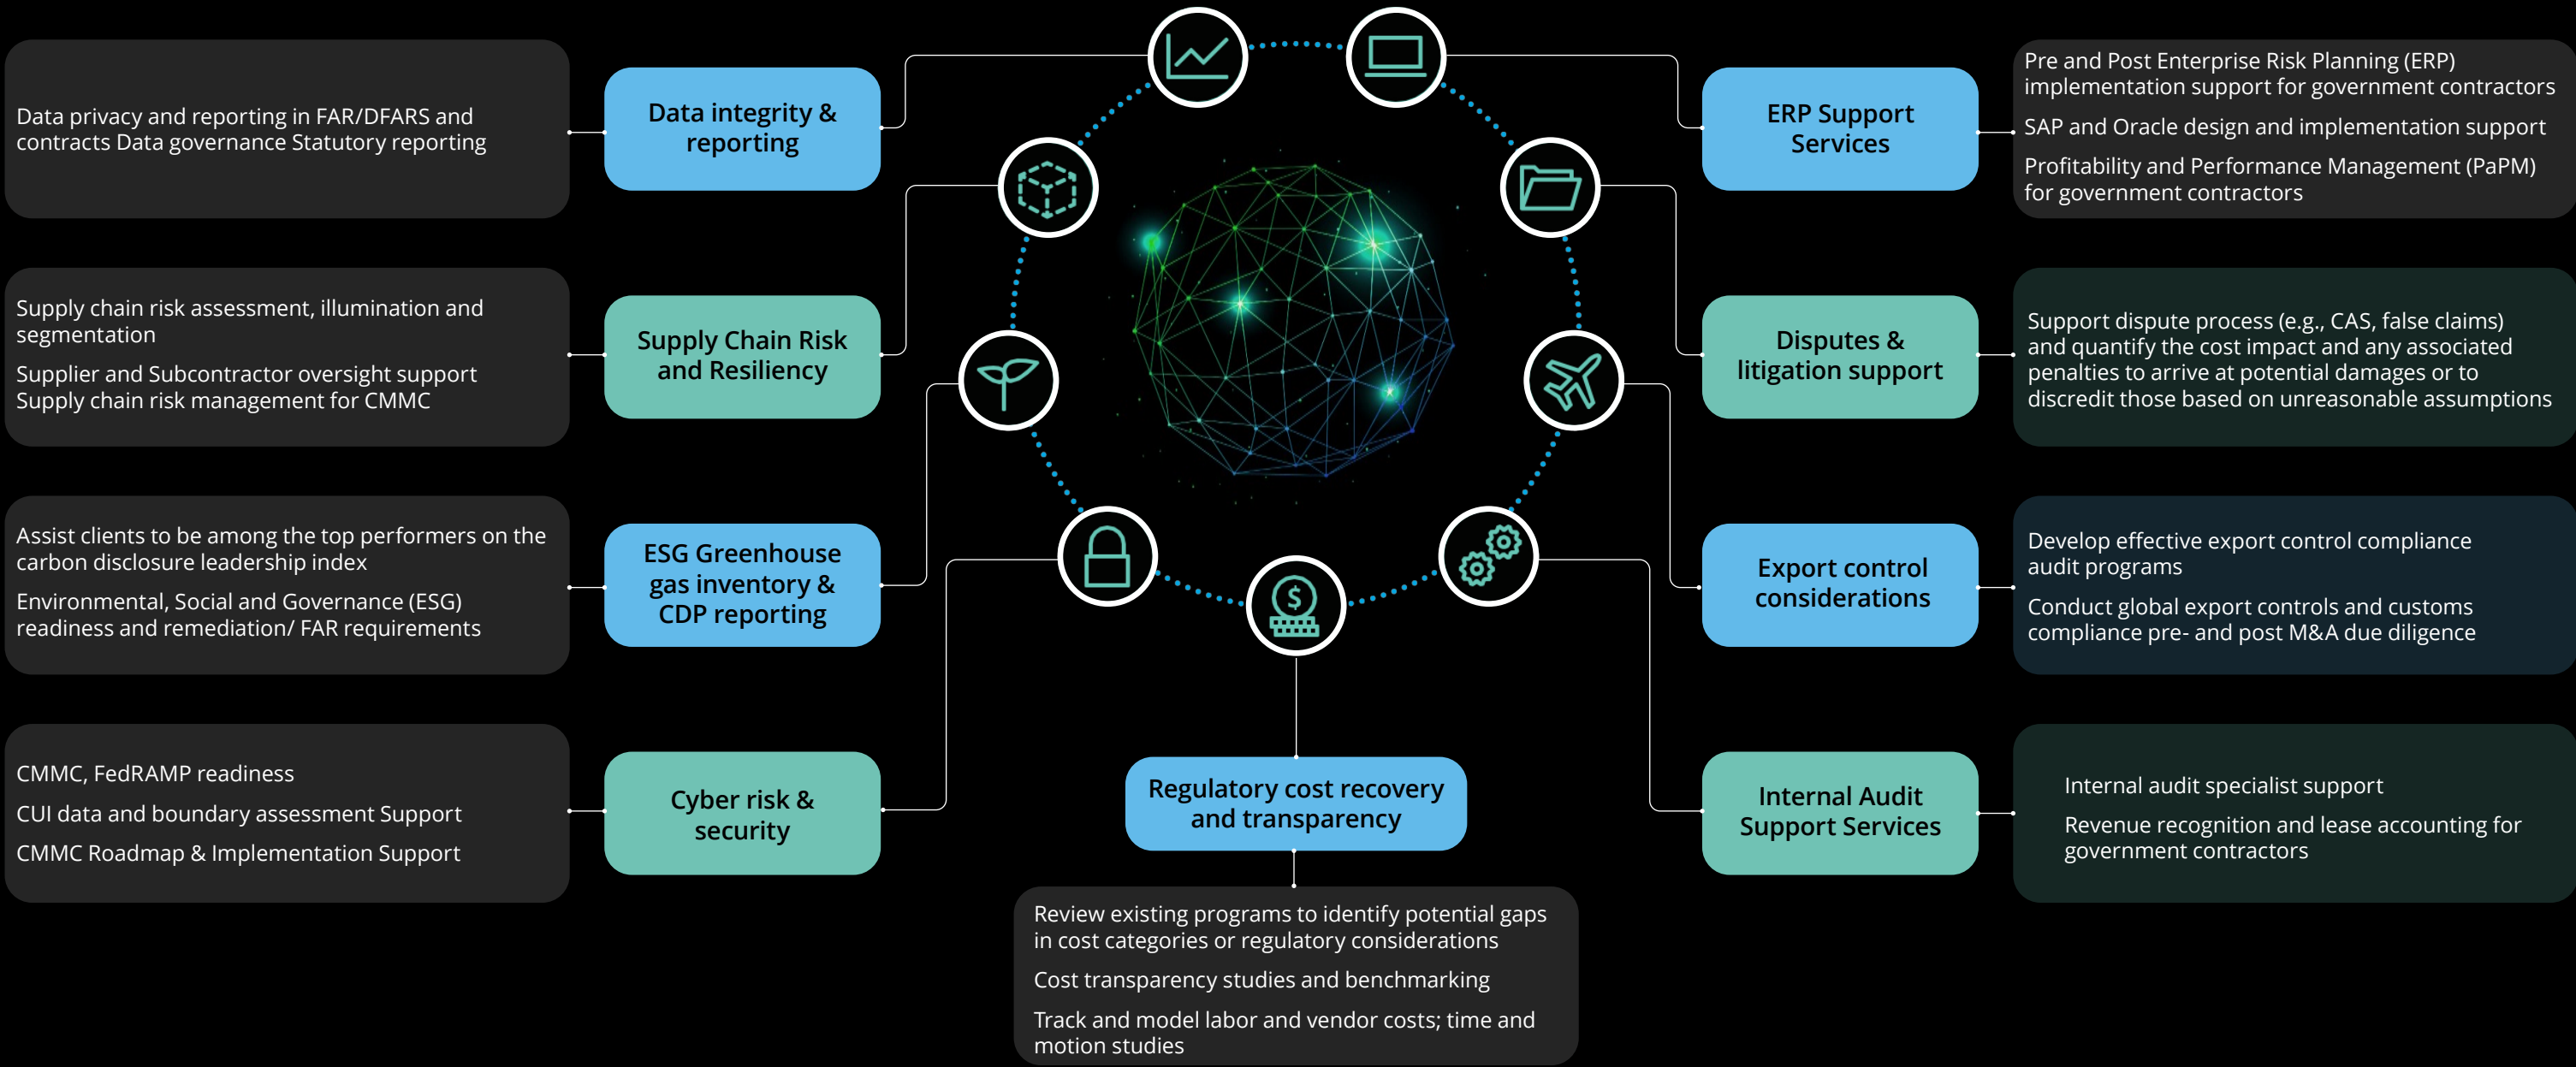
Data privacy and reporting in FAR/DFARS and contracts Data governance Statutory reporting

Data integrity & reporting

Supply chain risk assessment, illumination and segmentation

Supplier and Subcontractor oversight support Supply chain risk management for CMMC

Supply Chain Risk and Resiliency

Assist clients to be among the top performers on the carbon disclosure leadership index

Environmental, Social and Governance (ESG) readiness and remediation/ FAR requirements

ESG Greenhouse gas inventory & CDP reporting

CMMC, FedRAMP readiness

CUI data and boundary assessment Support

CMMC Roadmap & Implementation Support

Cyber risk & security

Regulatory cost recovery and transparency

Review existing programs to identify potential gaps in cost categories or regulatory considerations

Cost transparency studies and benchmarking

Track and model labor and vendor costs; time and motion studies

ERP Support Services

Pre and Post Enterprise Risk Planning (ERP) implementation support for government contractors

SAP and Oracle design and implementation support

Profitability and Performance Management (PaPM) for government contractors

Disputes & litigation support

Support dispute process (e.g., CAS, false claims) and quantify the cost impact and any associated penalties to arrive at potential damages or to discredit those based on unreasonable assumptions

Export control considerations

Develop effective export control compliance audit programs

Conduct global export controls and customs compliance pre- and post M&A due diligence

Internal Audit Support Services

Internal audit specialist support

Revenue recognition and lease accounting for government contractors